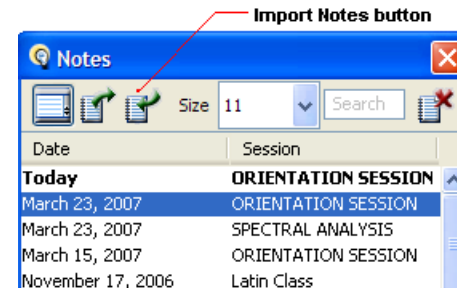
Import Notes button

Notes

Size 11 Search

| Date | Session |
|---|---|
| Today | ORIENTATION SESSION |
| March 23, 2007 | ORIENTATION SESSION |
| March 23, 2007 | SPECTRAL ANALYSIS |
| March 15, 2007 | ORIENTATION SESSION |
| November 17, 2006 | Latin Class |